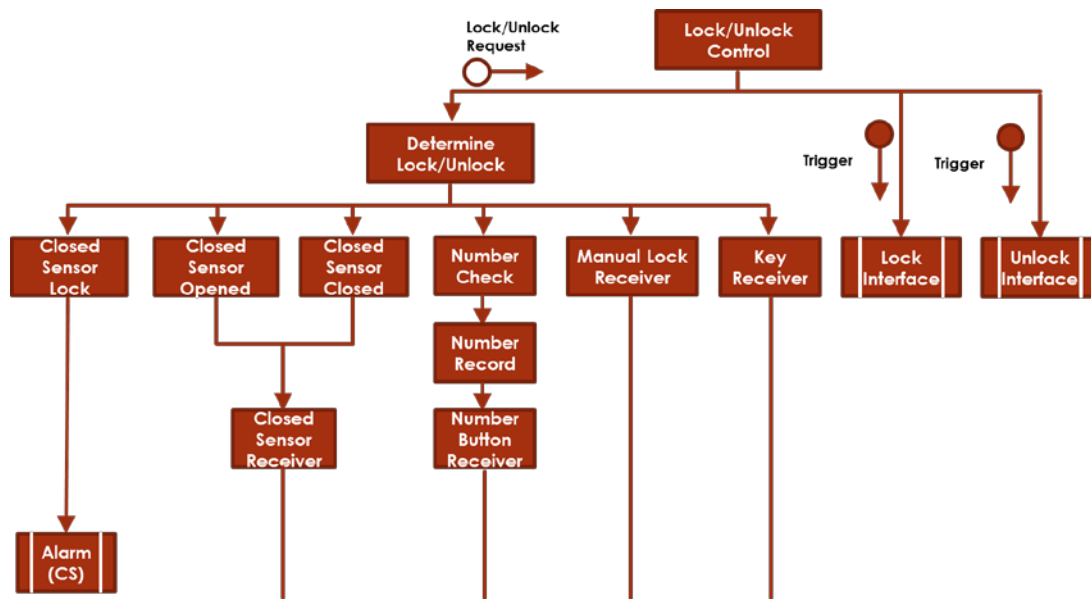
Lock/Unlock Request

Lock/Unlock Control

Determine Lock/Unlock

Trigger

Trigger

Closed Sensor Lock

Closed Sensor Opened

Closed Sensor Closed

Number Check

Manual Lock Receiver

Key Receiver

Lock Interface

Unlock Interface

Number Record

Closed Sensor Receiver

Number Button Receiver

Alarm (CS)